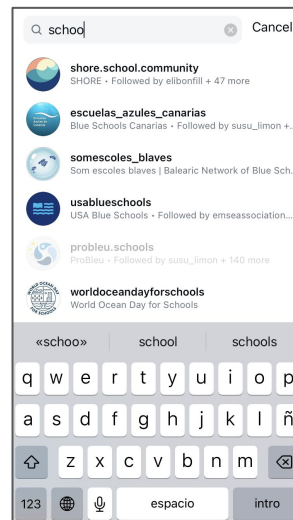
schoo

Cancel

shore.school.community
SHORE • Followed by elibonfill + 47 more

escuelas_azules_canarias
Blue Schools Canarias • Followed by susu_limon + m

somescoles_blaves
Som escoles blaves | Balearic Network of Blue Sch

usablueschools
USA Blue Schools • Followed by emseassociation.

probleu.schools
ProBleu • Followed by susu_limon + 140 more

worldoceandayforschools
World Ocean Day for Schools

WORLD OCEAN DAY FOR SCHOOLS

«schoo»

school

schools

q w e r t y u i o p
a s d f g h j k l ñ
z x c v b n m
123
espacio
intro